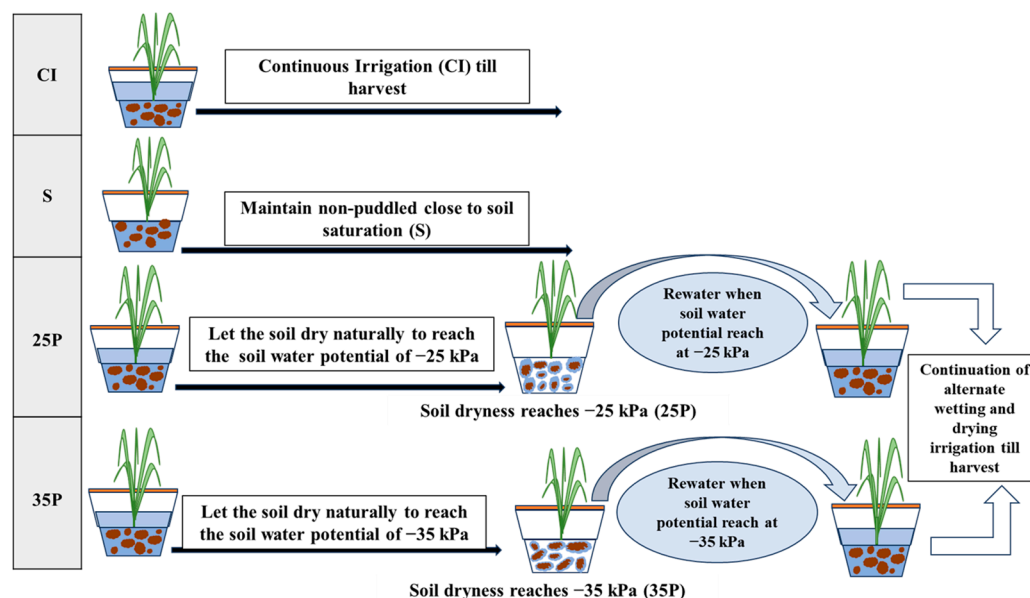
CI

Continuous Irrigation (CI) till harvest

S

Maintain non-puddled close to soil saturation (S)

25P

Let the soil dry naturally to reach the soil water potential of −25 kPa

Rewater when soil water potential reach at −25 kPa

Soil dryness reaches −25 kPa (25P)

Continuation of alternate wetting and drying irrigation till harvest

35P

Let the soil dry naturally to reach the soil water potential of −35 kPa

Rewater when soil water potential reach at −35 kPa

Soil dryness reaches −35 kPa (35P)